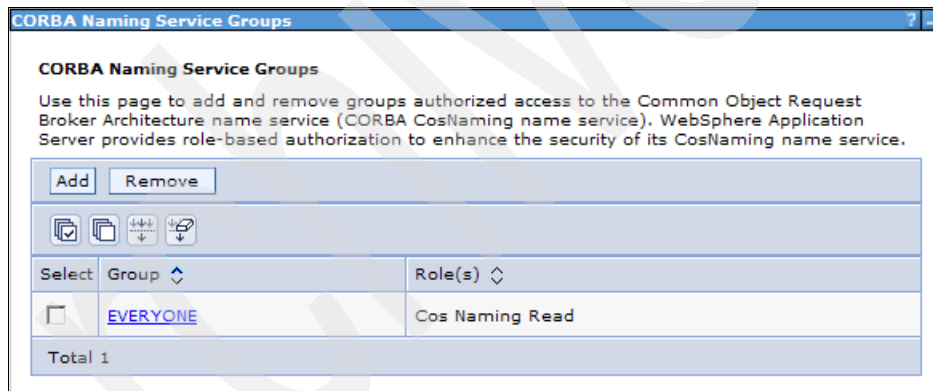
CORBA Naming Service Groups ? -

CORBA Naming Service Groups

Use this page to add and remove groups authorized access to the Common Object Request Broker Architecture name service (CORBA CosNaming name service). WebSphere Application Server provides role-based authorization to enhance the security of its CosNaming name service.

Add Remove

| Select | Group | Role(s) |
|---|---|---|
| | EVERYONE | Cos Naming Read |

Total 1